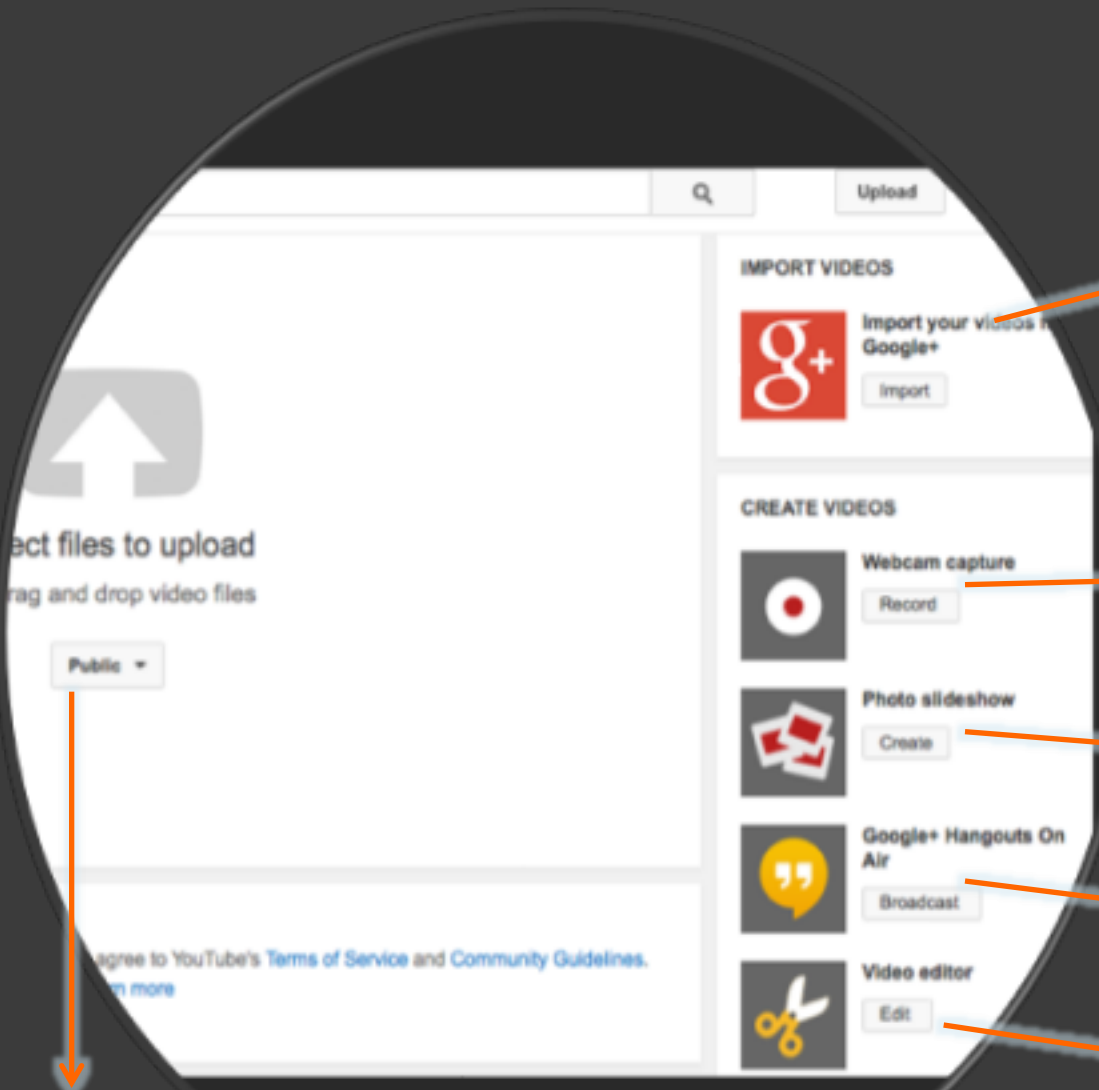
Upload

ect files to upload

rag and drop video files

Public

agree to YouTube's Terms of Service and Community Guidelines.

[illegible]n more

IMPORT VIDEOS

Import your vi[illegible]
Google+

Import

CREATE VIDEOS

Webcam capture

Record

Photo slideshow

Create

Google+ Hangouts On Air

Broadcast

Video editor

Edit